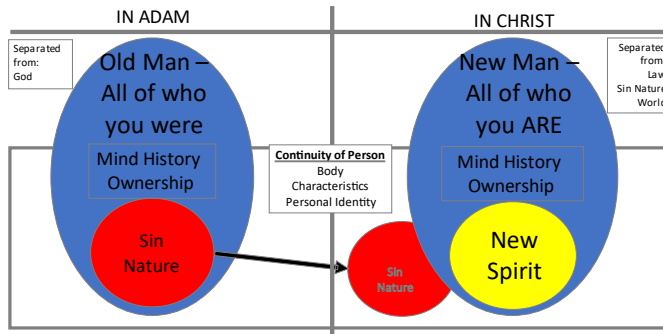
IN ADAM

IN CHRIST

Separated from: God

Old Man – All of who you were

Mind History Ownership

Sin Nature

Continuity of Person
Body
Characteristics
Personal Identity

Separated from: Law Sin Nature World

New Man – All of who you ARE

Mind History Ownership

Sin Nature

New Spirit